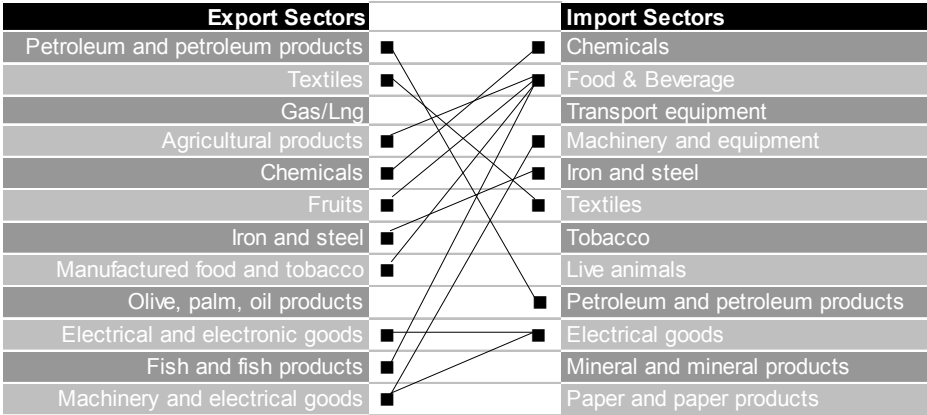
| Export Sectors | Import Sectors |
|---|---|
| Petroleum and petroleum products | Chemicals |
| Textiles | Food & Beverage |
| Gas/Lng | Transport equipment |
| Agricultural products | Machinery and equipment |
| Chemicals | Iron and steel |
| Fruits | Textiles |
| Iron and steel | Tobacco |
| Manufactured food and tobacco | Live animals |
| Olive, palm, oil products | Petroleum and petroleum products |
| Electrical and electronic goods | Electrical goods |
| Fish and fish products | Mineral and mineral products |
| Machinery and electrical goods | Paper and paper products |